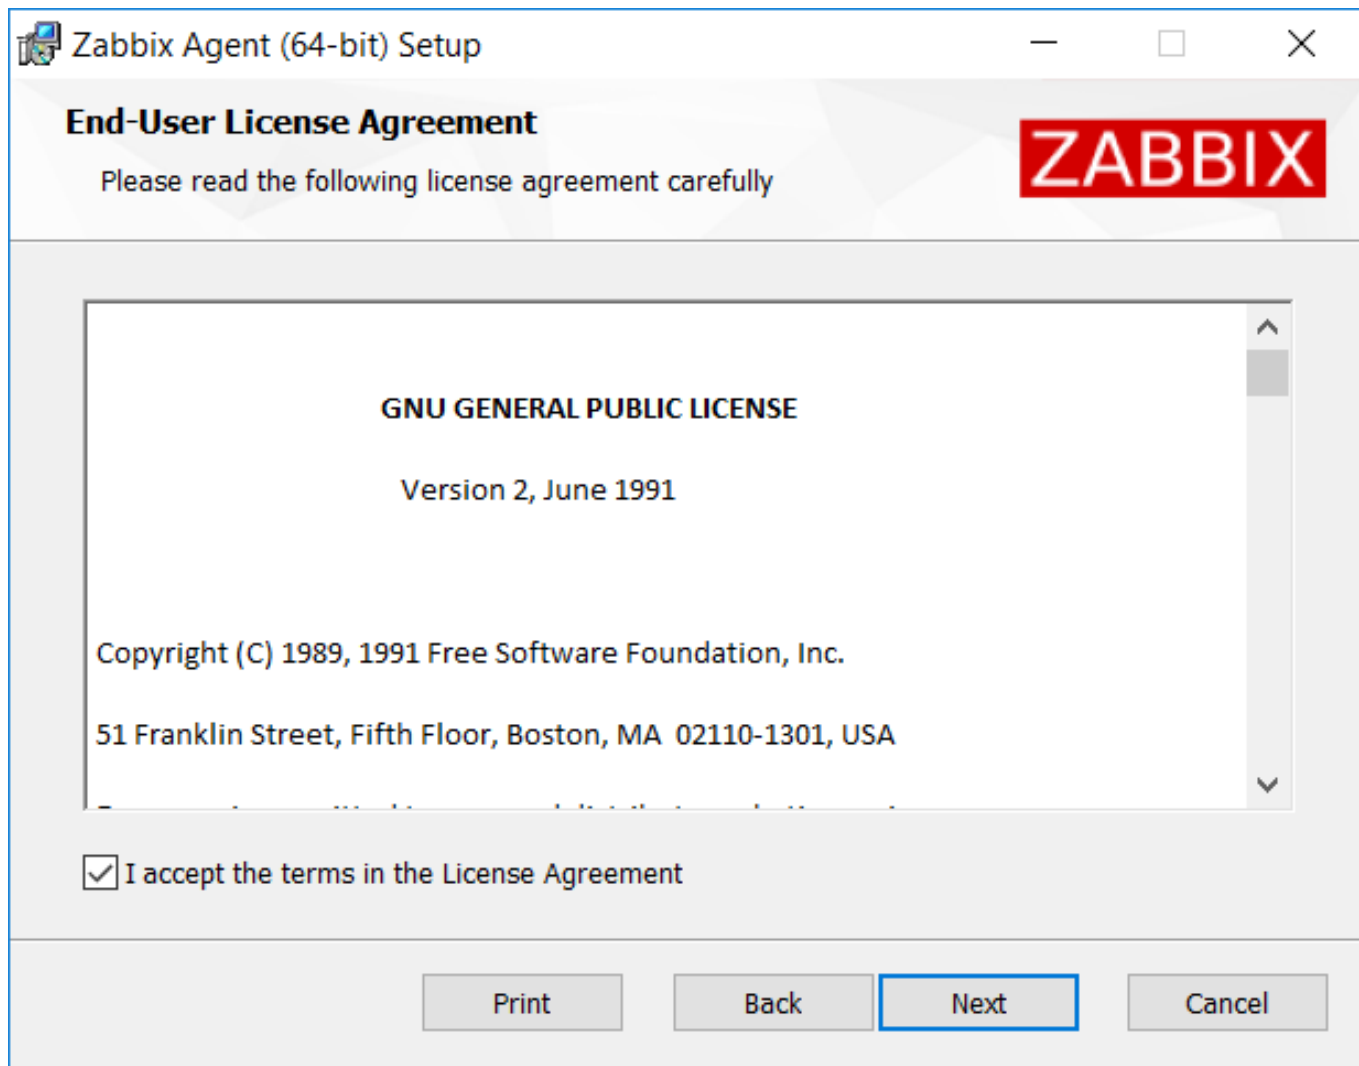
Zabbix Agent (64-bit) Setup

End-User License Agreement

Please read the following license agreement carefully

ZABBIX

GNU GENERAL PUBLIC LICENSE

Version 2, June 1991

Copyright (C) 1989, 1991 Free Software Foundation, Inc.

51 Franklin Street, Fifth Floor, Boston, MA 02110-1301, USA

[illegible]

I accept the terms in the License Agreement

Print

Back

Next

Cancel